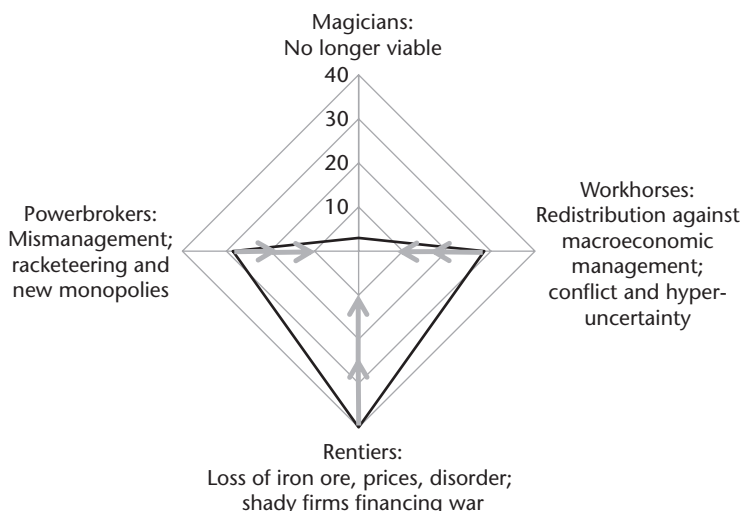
Magicians:
No longer viable

40
30
20
10

Powerbrokers:
Mismanagement;
racketeering and
new monopolies

Workhorses:
Redistribution against
macroeconomic
management;
conflict and hyperuncertainty

Rentiers:
Loss of iron ore, prices, disorder;
shady firms financing war